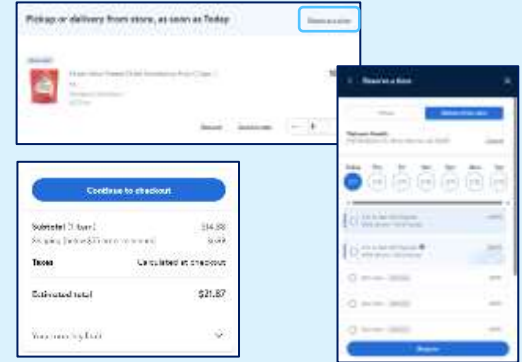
Pickup or delivery from store, as soon as Today

Reserve a time

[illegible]

Remove

Save for later

Continue to checkout

Subtotal ([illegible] item) $14.99

Shipping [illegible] $6.88

Taxes Calculated at checkout

Estimated total $21.87

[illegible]

Reserve a time

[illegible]

Reserve